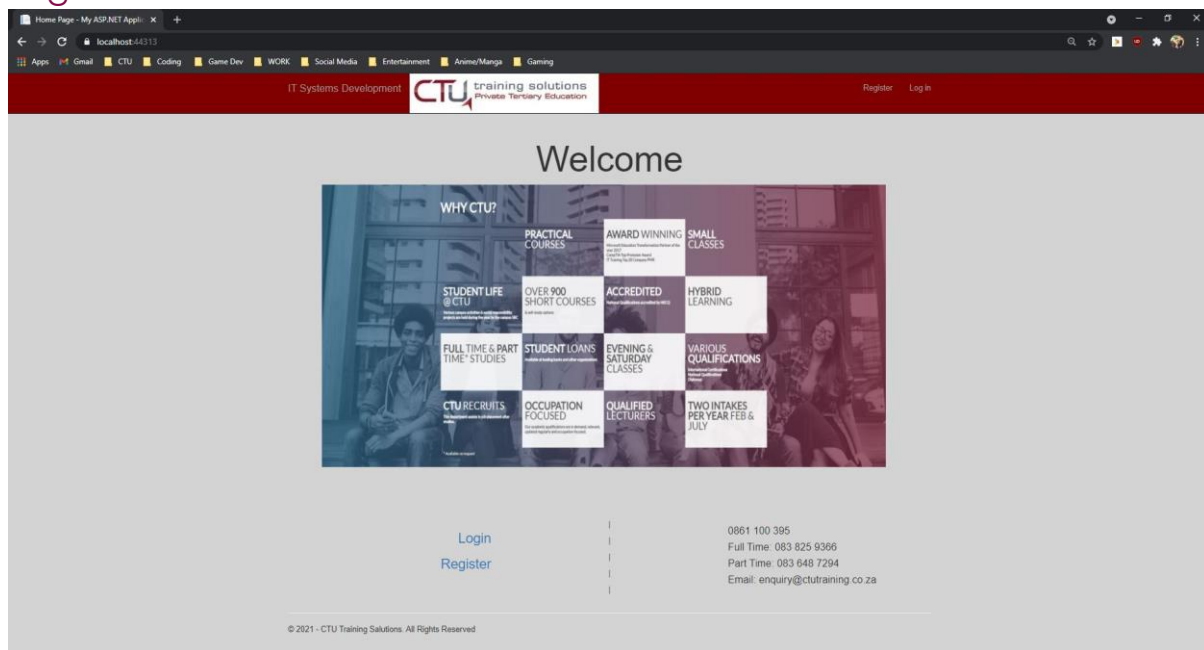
Home Page - My ASP.NET Applic ×  +

localhost:44313

Apps  Gmail  CTU  Coding  Game Dev  WORK  Social Media  Entertainment  Anime/Manga  Gaming

IT Systems Development  CTU training solutions Private Tertiary Education  Register  Log in

Welcome

WHY CTU?

PRACTICAL COURSES

AWARD WINNING

SMALL CLASSES

STUDENT LIFE @CTU

OVER 900 SHORT COURSES

ACCREDITED

HYBRID LEARNING

FULL TIME & PART TIME* STUDIES

STUDENT LOANS

EVENING & SATURDAY CLASSES

VARIOUS QUALIFICATIONS

CTU RECRUITS

OCCUPATION FOCUSED

QUALIFIED LECTURERS

TWO INTAKES PER YEAR FEB & JULY

Login
Register

0861 100 395
Full Time: 083 825 9366
Part Time: 083 648 7294
Email: enquiry@ctutraining.co.za

© 2021 - CTU Training Solutions. All Rights Reserved